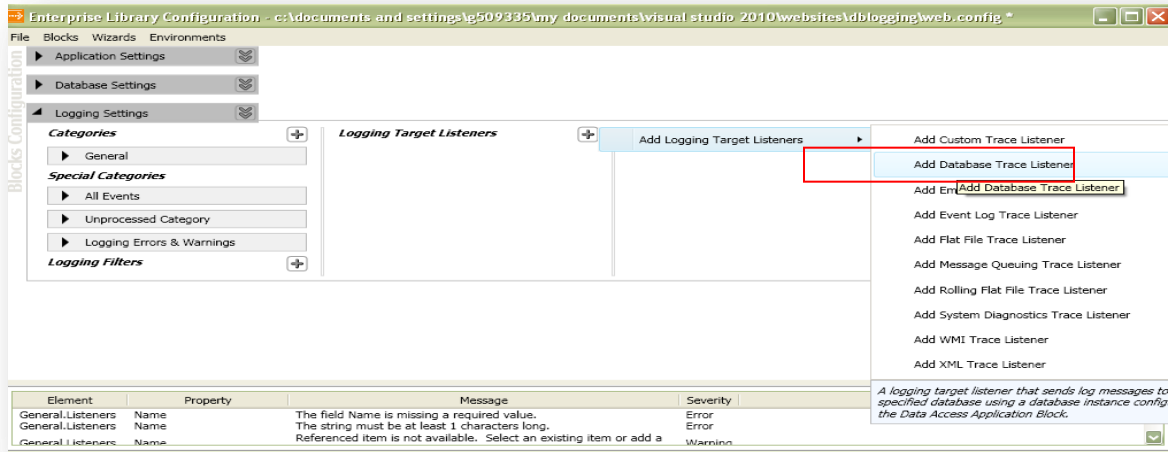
Enterprise Library Configuration - c:\documents and settings\g509335\my documents\visual studio 2010\websites\dblogging\web.config *

File Blocks Wizards Environments

Blocks Configuration

Application Settings

Database Settings

Logging Settings

Categories

General

Special Categories

All Events

Unprocessed Category

Logging Errors & Warnings

Logging Filters

Logging Target Listeners

Add Logging Target Listeners

Add Custom Trace Listener

Add Database Trace Listener

Add Em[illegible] Add Database Trace Listener

Add Event Log Trace Listener

Add Flat File Trace Listener

Add Message Queuing Trace Listener

Add Rolling Flat File Trace Listener

Add System Diagnostics Trace Listener

Add WMI Trace Listener

Add XML Trace Listener

A logging target listener that sends log messages to specified database using a database instance config the Data Access Application Block.

| Element | Property | Message | Severity |
|---|---|---|---|
| General.Listeners | Name | The field Name is missing a required value. | Error |
| General.Listeners | Name | The string must be at least 1 characters long. | Error |
| General.Listeners | Name | Referenced item is not available. Select an existing item or add a | Warning |